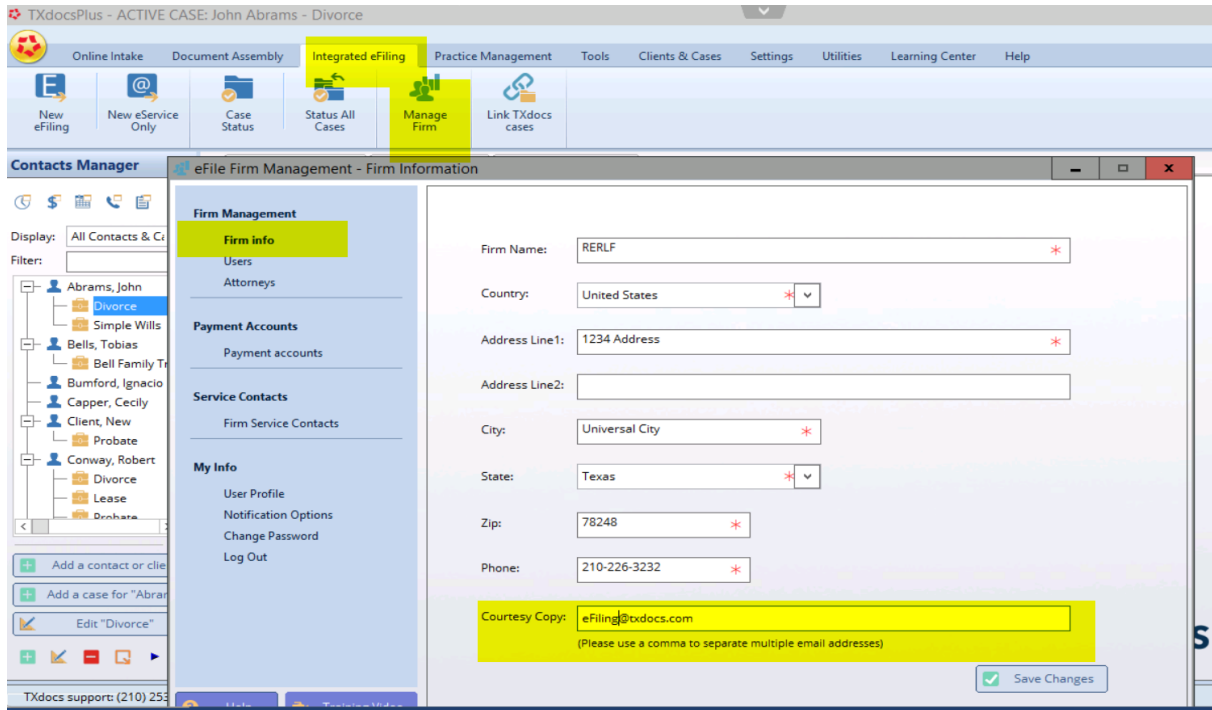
TXdocsPlus - ACTIVE CASE: John Abrams - Divorce

Online Intake Document Assembly Integrated eFiling Practice Management Tools Clients & Cases Settings Utilities Learning Center Help

New eFiling
New eService Only
Case Status
Status All Cases
Manage Firm
Link TXdocs cases

Contacts Manager

Display: All Contacts & C
Filter:

Abrams, John
Divorce
Simple Wills
Bells, Tobias
Bell Family Tr
Bumford, Ignacio
Capper, Cecily
Client, New
Probate
Conway, Robert
Divorce
Lease
Probate

Add a contact or clie
Add a case for "Abrar
Edit "Divorce"

TXdocs support: (210) 253

eFile Firm Management - Firm Information

Firm Management
Firm info
Users
Attorneys

Payment Accounts
Payment accounts

Service Contacts
Firm Service Contacts

My Info
User Profile
Notification Options
Change Password
Log Out

Help Training Video

Firm Name: RERLF *
Country: United States *
Address Line1: 1234 Address *
Address Line2:
City: Universal City *
State: Texas *
Zip: 78248 *
Phone: 210-226-3232 *
Courtesy Copy: eFiling@txdocs.com
(Please use a comma to separate multiple email addresses)

Save Changes